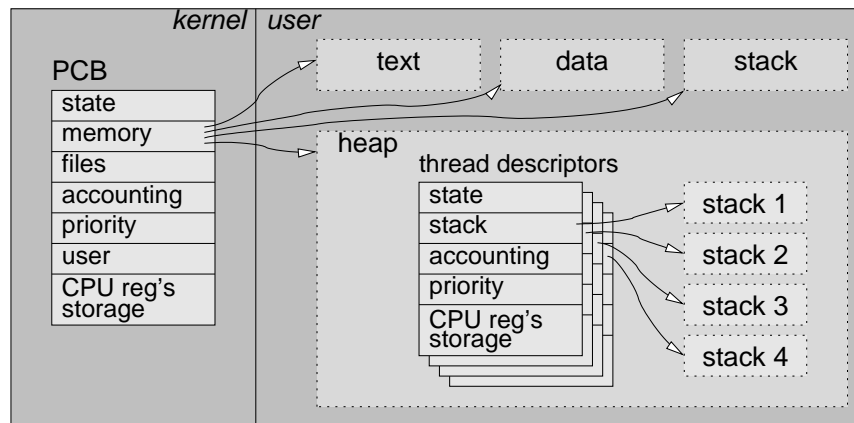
kernel

user

PCB

state
memory
files
accounting
priority
user
CPU reg's storage

text

data

stack

heap

thread descriptors

state
stack
accounting
priority
CPU reg's storage

stack 1

stack 2

stack 3

stack 4